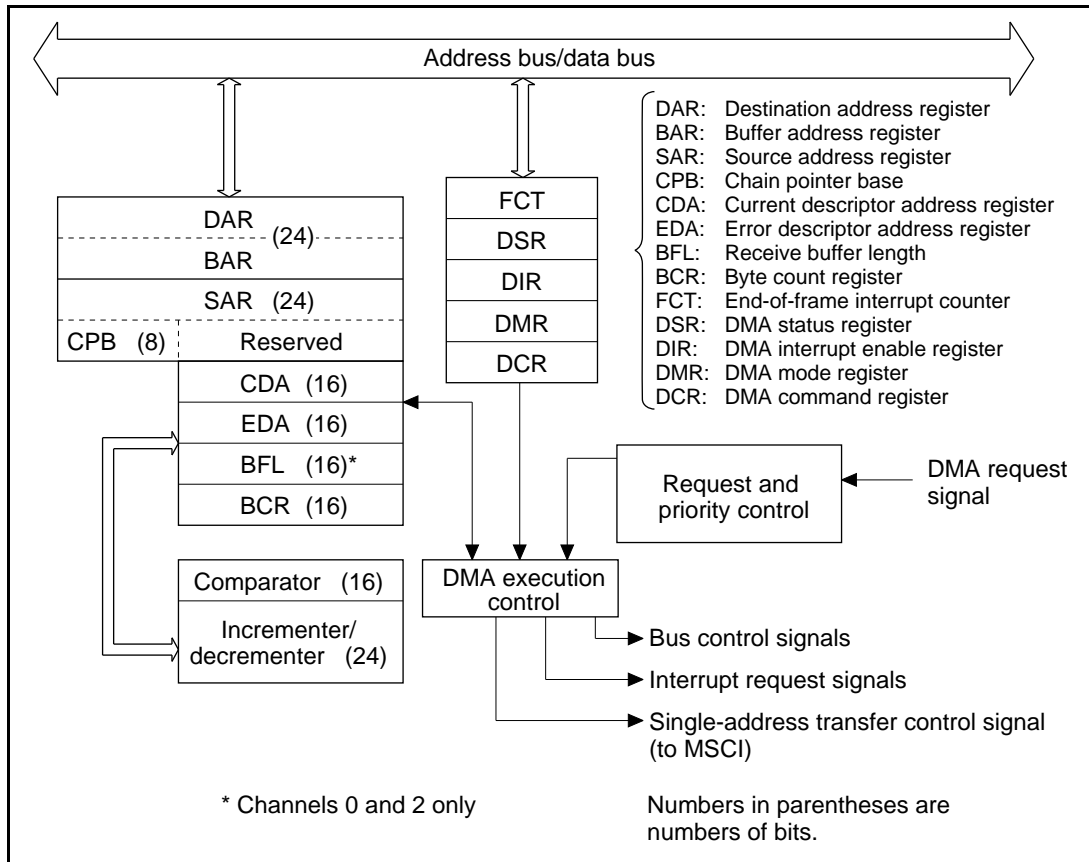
Address bus/data bus

DAR (24)
BAR
SAR (24)
CPB (8)
Reserved
CDA (16)
EDA (16)
BFL (16)*
BCR (16)

FCT
DSR
DIR
DMR
DCR

DAR: Destination address register
BAR: Buffer address register
SAR: Source address register
CPB: Chain pointer base
CDA: Current descriptor address register
EDA: Error descriptor address register
BFL: Receive buffer length
BCR: Byte count register
FCT: End-of-frame interrupt counter
DSR: DMA status register
DIR: DMA interrupt enable register
DMR: DMA mode register
DCR: DMA command register

Request and priority control

DMA request signal

Comparator (16)
Incrementer/ decrementer (24)

DMA execution control

Bus control signals
Interrupt request signals
Single-address transfer control signal (to MSCI)

* Channels 0 and 2 only

Numbers in parentheses are numbers of bits.